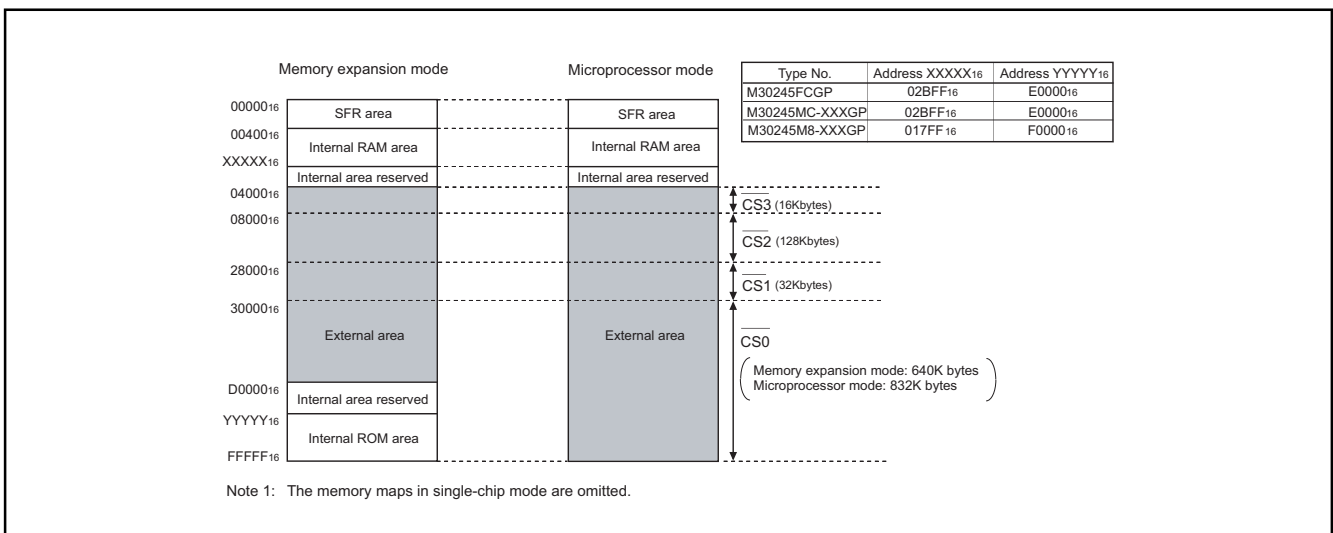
Memory expansion mode

Microprocessor mode

| Type No. | Address XXXXX$_{16}$ | Address YYYYY$_{16}$ |
|---|---|---|
| M30245FCGP | 02BFF$_{16}$ | E0000$_{16}$ |
| M30245MC-XXXGP | 02BFF$_{16}$ | E0000$_{16}$ |
| M30245M8-XXXGP | 017FF$_{16}$ | F0000$_{16}$ |

00000$_{16}$
SFR area
00400$_{16}$
Internal RAM area
XXXXX$_{16}$
Internal area reserved
04000$_{16}$
08000$_{16}$
28000$_{16}$
30000$_{16}$
External area
D0000$_{16}$
Internal area reserved
YYYYY$_{16}$
Internal ROM area
FFFFF$_{16}$

SFR area
Internal RAM area
Internal area reserved
External area

$\overline{CS3}$ (16Kbytes)
$\overline{CS2}$ (128Kbytes)
$\overline{CS1}$ (32Kbytes)
$\overline{CS0}$
Memory expansion mode: 640K bytes
Microprocessor mode: 832K bytes

Note 1: The memory maps in single-chip mode are omitted.